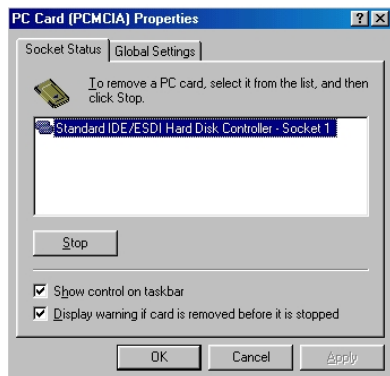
PC Card (PCMCIA) Properties

? X

Socket Status | Global Settings

To remove a PC card, select it from the list, and then click Stop.

Standard IDE/ESDI Hard Disk Controller - Socket 1

Stop

Show control on taskbar

Display warning if card is removed before it is stopped

OK | Cancel | Apply